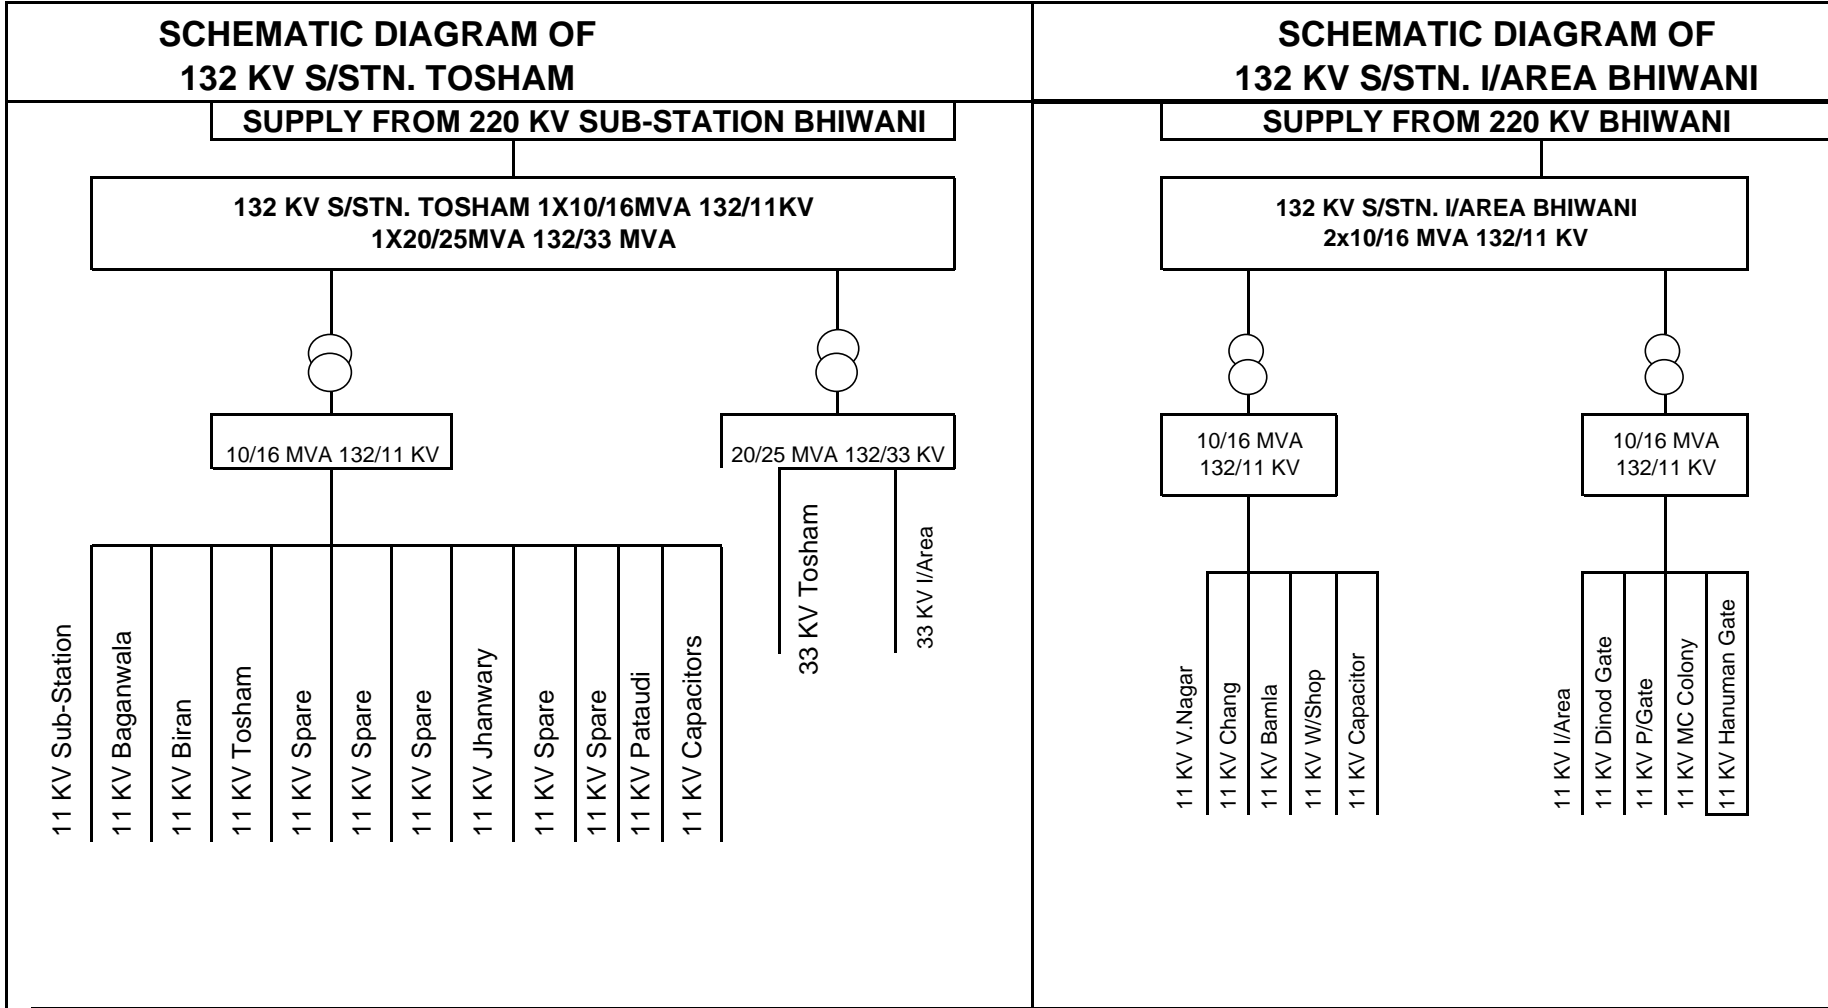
SCHEMATIC DIAGRAM OF
132 KV S/STN. TOSHAM

SUPPLY FROM 220 KV SUB-STATION BHIWANI

132 KV S/STN. TOSHAM 1X10/16MVA 132/11KV
1X20/25MVA 132/33 MVA

10/16 MVA 132/11 KV

20/25 MVA 132/33 KV

33 KV Tosham

33 KV I/Area

11 KV Sub-Station

11 KV Baganwala

11 KV Biran

11 KV Tosham

11 KV Spare

11 KV Spare

11 KV Spare

11 KV Jhanwary

11 KV Spare

11 KV Spare

11 KV Pataudi

11 KV Capacitors

SCHEMATIC DIAGRAM OF
132 KV S/STN. I/AREA BHIWANI

SUPPLY FROM 220 KV BHIWANI

132 KV S/STN. I/AREA BHIWANI
2x10/16 MVA 132/11 KV

10/16 MVA
132/11 KV

10/16 MVA
132/11 KV

11 KV V.Nagar

11 KV Chang

11 KV Bamla

11 KV W/Shop

11 KV Capacitor

11 KV I/Area

11 KV Dinod Gate

11 KV P/Gate

11 KV MC Colony

11 KV Hanuman Gate